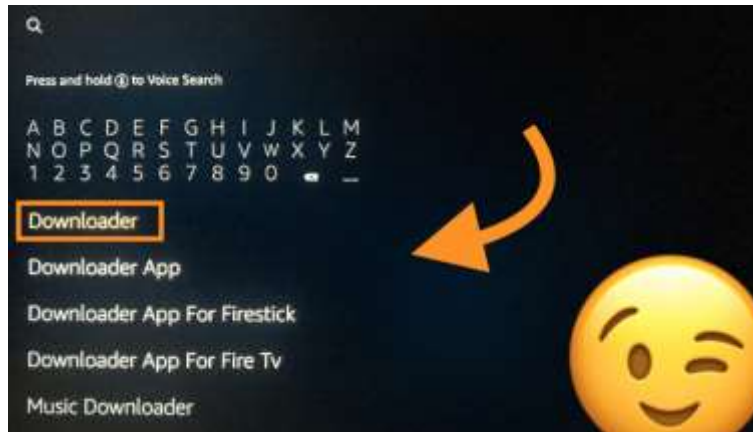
Press and hold ⓘ to Voice Search

A B C D E F G H I J K L M
N O P Q R S T U V W X Y Z
1 2 3 4 5 6 7 8 9 0

Downloader

Downloader App

Downloader App For Firestick

Downloader App For Fire Tv

Music Downloader